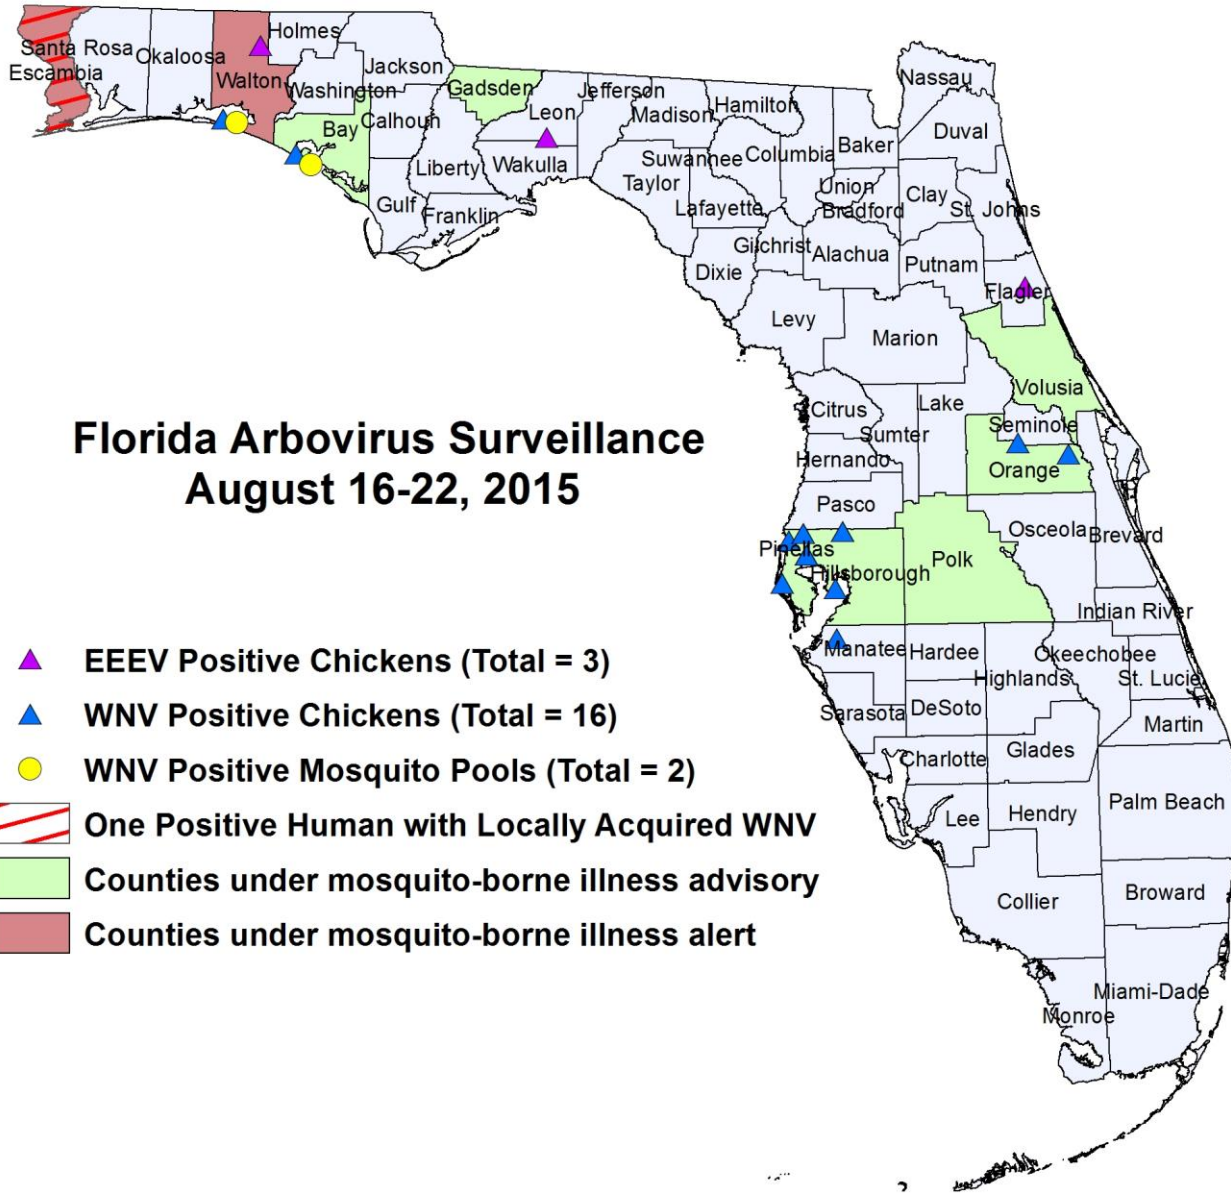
Florida Arbovirus Surveillance
August 16-22, 2015

EEEV Positive Chickens (Total = 3)
WNV Positive Chickens (Total = 16)
WNV Positive Mosquito Pools (Total = 2)
One Positive Human with Locally Acquired WNV
Counties under mosquito-borne illness advisory
Counties under mosquito-borne illness alert

Santa Rosa
Escambia
Okaloosa
Holmes
Walton
Jackson
Washington
Gadsden
Jefferson
Leon
Madison
Hamilton
Nassau
Duval
Bay
Calhoun
Liberty
Wakulla
Suwannee
Columbia
Baker
Taylor
Union
Bradford
Clay
St. Johns
Gulf
Franklin
Lafayette
Gilchrist
Alachua
Putnam
Dixie
Flagler
Levy
Marion
Volusia
Citrus
Lake
Sumter
Seminole
Hernando
Orange
Pasco
Osceola
Brevard
Pinellas
Hillsborough
Polk
Indian River
Manatee
Hardee
Okeechobee
Highlands
St. Lucie
Sarasota
DeSoto
Martin
Charlotte
Glades
Palm Beach
Lee
Hendry
Collier
Broward
Miami-Dade
Monroe